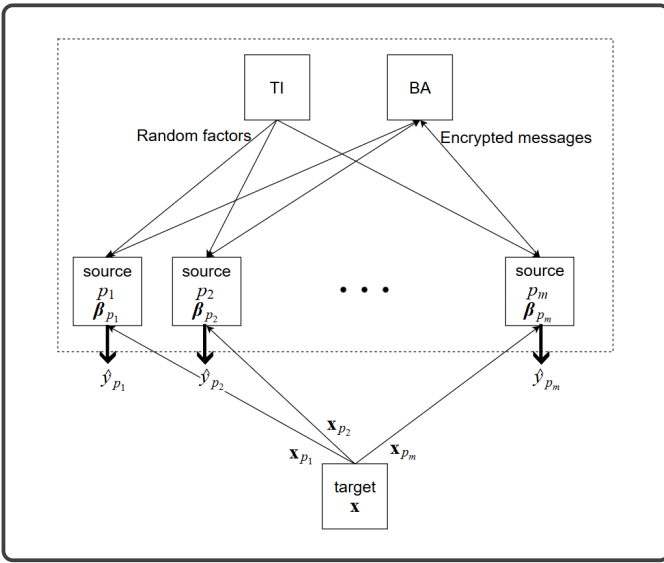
TI

BA

Random factors

Encrypted messages

source
$p_1$
$\boldsymbol{\beta}_{p_1}$

source
$p_2$
$\boldsymbol{\beta}_{p_2}$

• • •

source
$p_m$
$\boldsymbol{\beta}_{p_m}$

$\hat{y}_{p_1}$

$\hat{y}_{p_2}$

$\hat{y}_{p_m}$

$\mathbf{x}_{p_2}$

$\mathbf{x}_{p_1}$

$\mathbf{x}_{p_m}$

target
$\mathbf{x}$